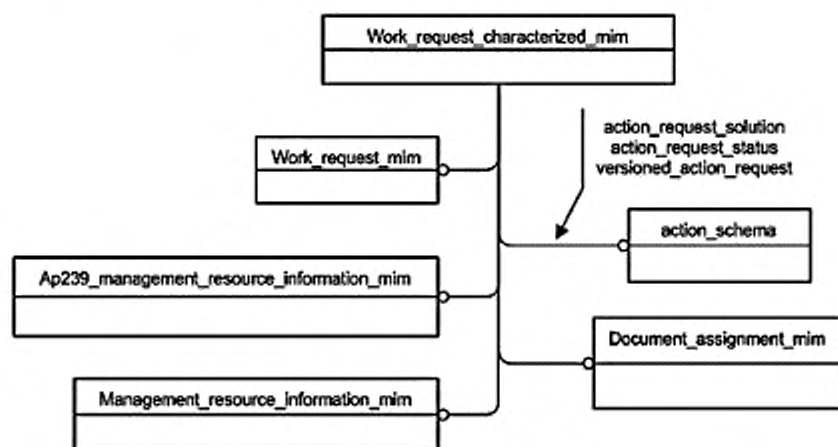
Work_request_characterized_mim

action_request_solution
action_request_status
versioned_action_request

Work_request_mim

action_schema

Ap239_management_resource_information_mim

Document_assignment_mim

Management_resource_information_mim